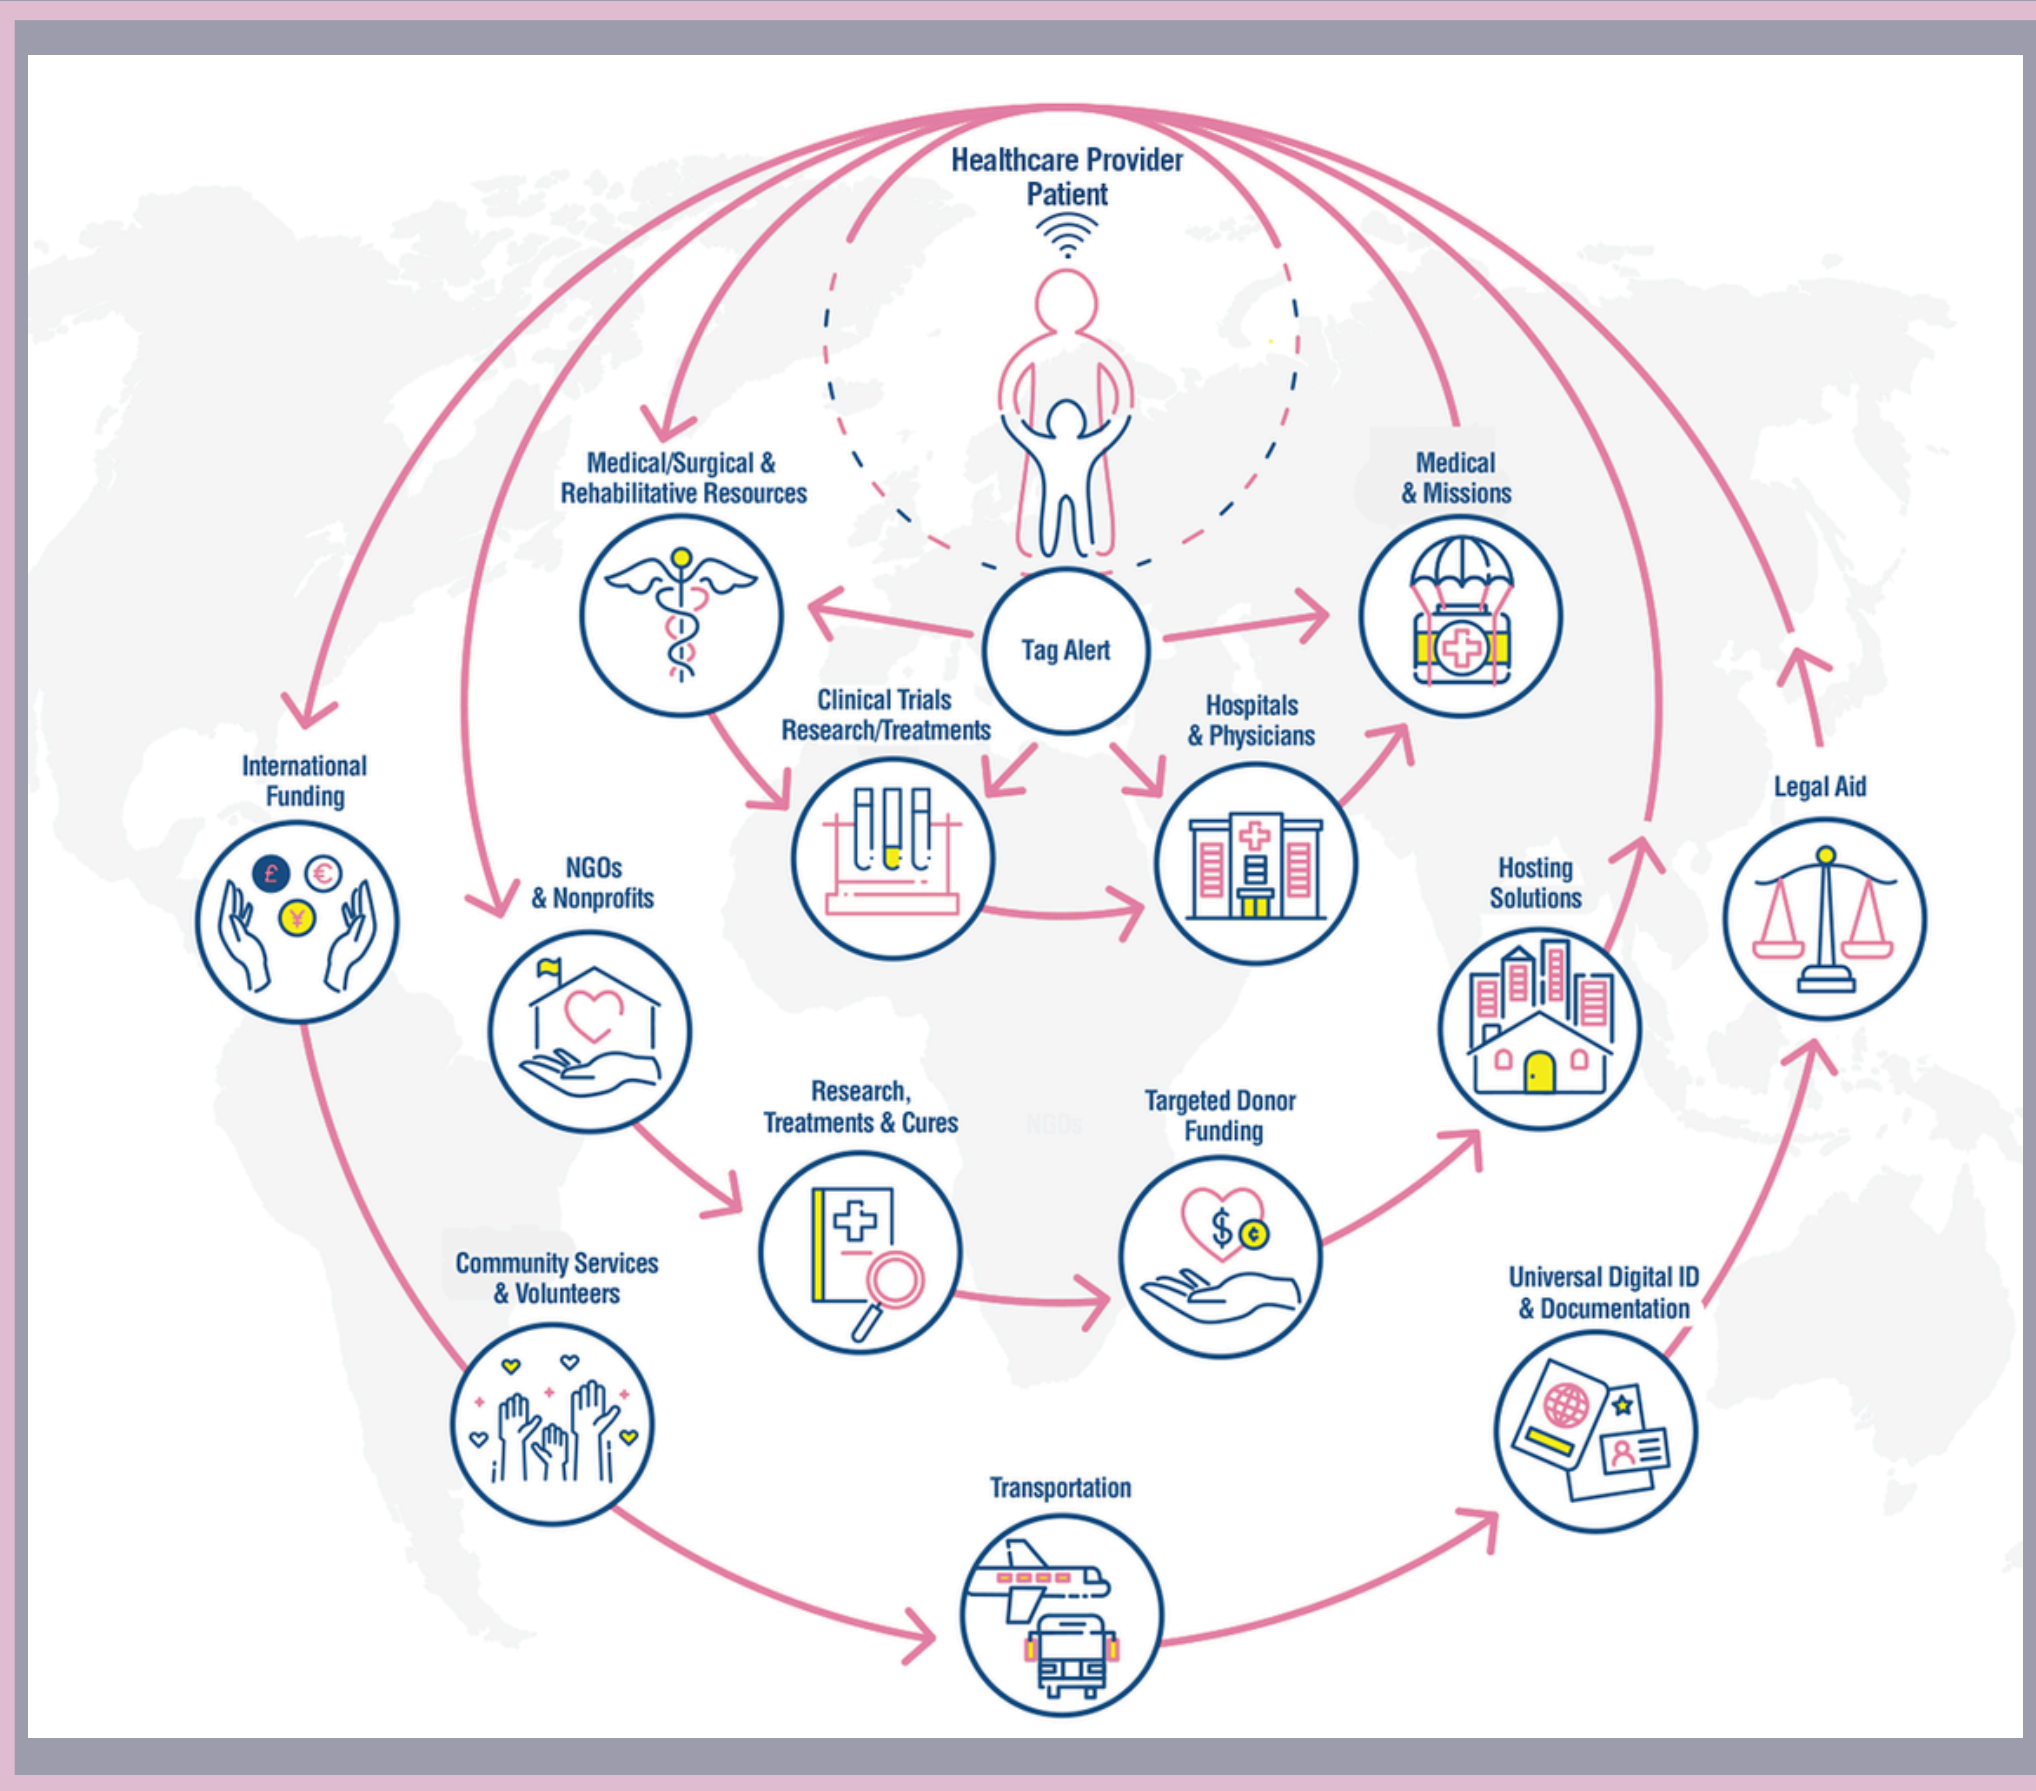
Healthcare Provider
Patient

Medical/Surgical & Rehabilitative Resources

Medical & Missions

Tag Alert

Clinical Trials Research/Treatments

Hospitals & Physicians

International Funding

NGOs & Nonprofits

Hosting Solutions

Legal Aid

Research, Treatments & Cures

NGOs

Targeted Donor Funding

Community Services & Volunteers

Universal Digital ID & Documentation

Transportation